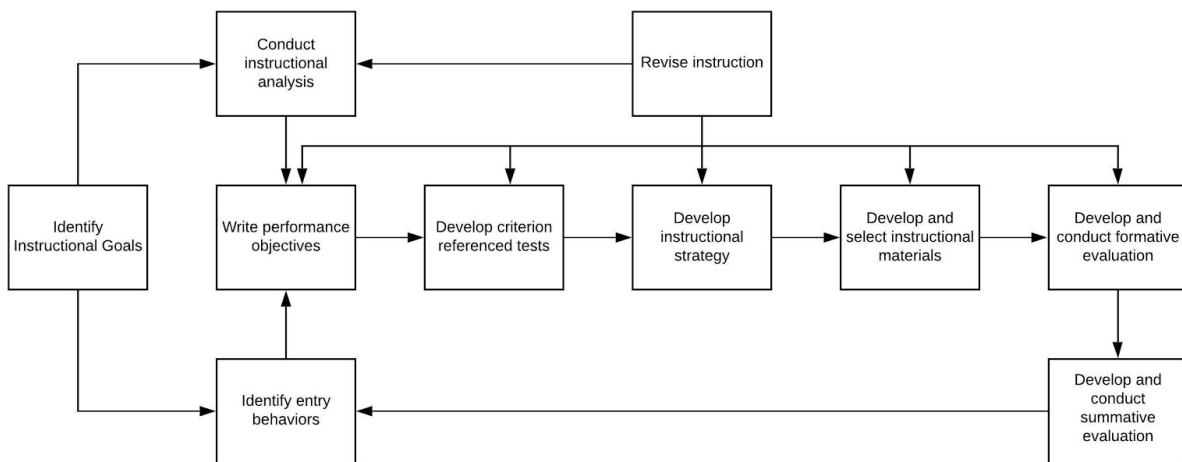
Conduct instructional analysis

Revise instruction

Identify Instructional Goals

Write performance objectives

Develop criterion referenced tests

Develop instructional strategy

Develop and select instructional materials

Develop and conduct formative evaluation

Identify entry behaviors

Develop and conduct summative evaluation